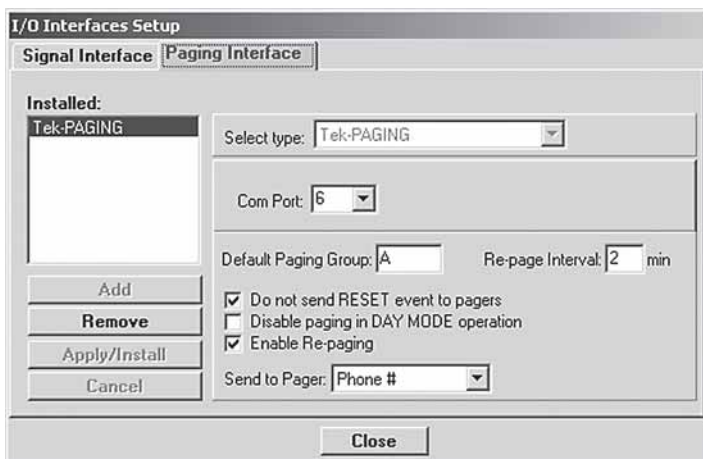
I/O Interfaces Setup

Signal Interface | Paging Interface

Installed:

Tek-PAGING

Select type: Tek-PAGING

Com Port: 6

Default Paging Group: A

Re-page Interval: 2 min

☑ Do not send RESET event to pagers

☐ Disable paging in DAY MODE operation

☑ Enable Re-paging

Send to Pager: Phone #

Add

Remove

Apply/Install

Cancel

Close